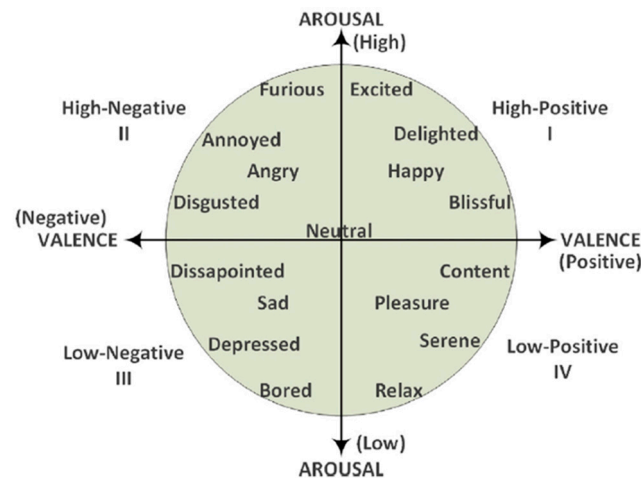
AROUSAL
(High)

High-Negative
II

High-Positive
I

Furious
Excited
Annoyed
Delighted
Angry
Happy
Disgusted
Blissful

(Negative)
VALENCE

Neutral

VALENCE
(Positive)

Dissapointed
Content
Sad
Pleasure
Depressed
Serene
Bored
Relax

Low-Negative
III

Low-Positive
IV

(Low)
AROUSAL